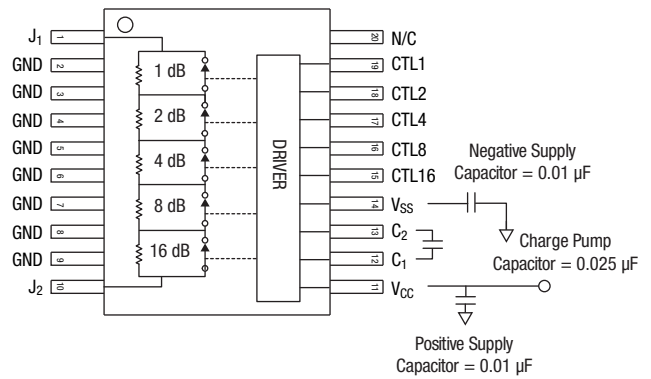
$J_1$ 1
GND 2
GND 3
GND 4
GND 5
GND 6
GND 7
GND 8
GND 9
$J_2$ 10

1 dB
2 dB
4 dB
8 dB
16 dB

DRIVER

20 N/C
19 CTL1
18 CTL2
17 CTL4
16 CTL8
15 CTL16
14 $V_{SS}$
13 $C_2$
12 $C_1$
11 $V_{CC}$

Negative Supply
Capacitor = 0.01 µF

Charge Pump
Capacitor = 0.025 µF

Positive Supply
Capacitor = 0.01 µF